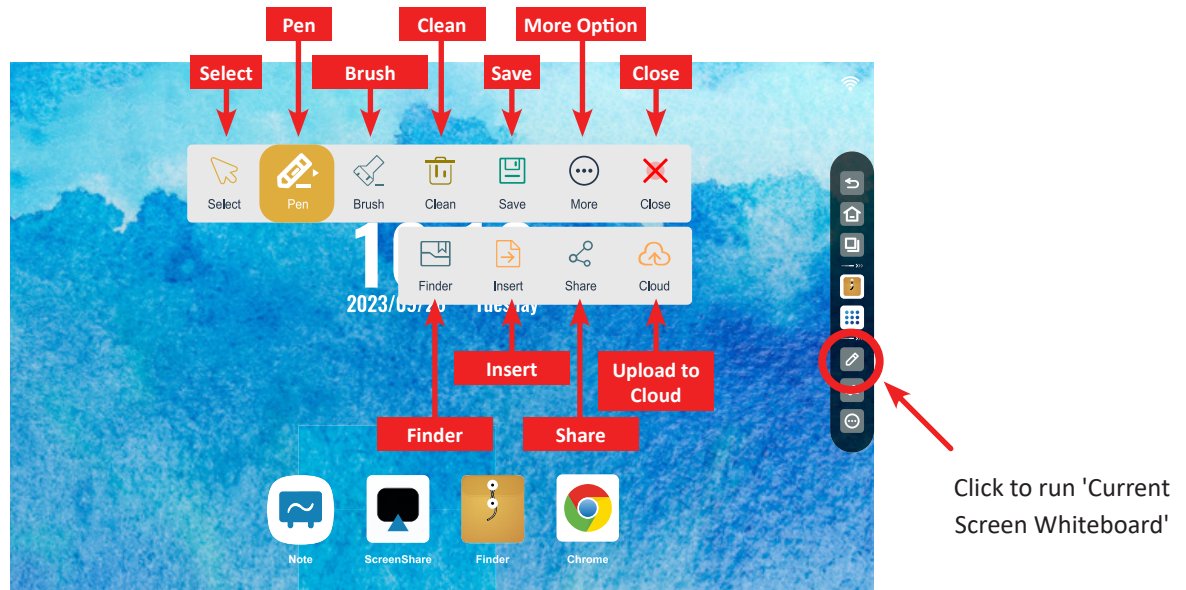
Pen
Clean
More Option
Select
Brush
Save
Close

Select
Pen
Brush
Clean
Save
More
Close

Finder
Insert
Share
Cloud

10:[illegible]
2023/0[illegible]/2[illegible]
Tuesday

Insert
Upload to Cloud
Finder
Share

Note
ScreenShare
Finder
Chrome

Click to run 'Current Screen Whiteboard'